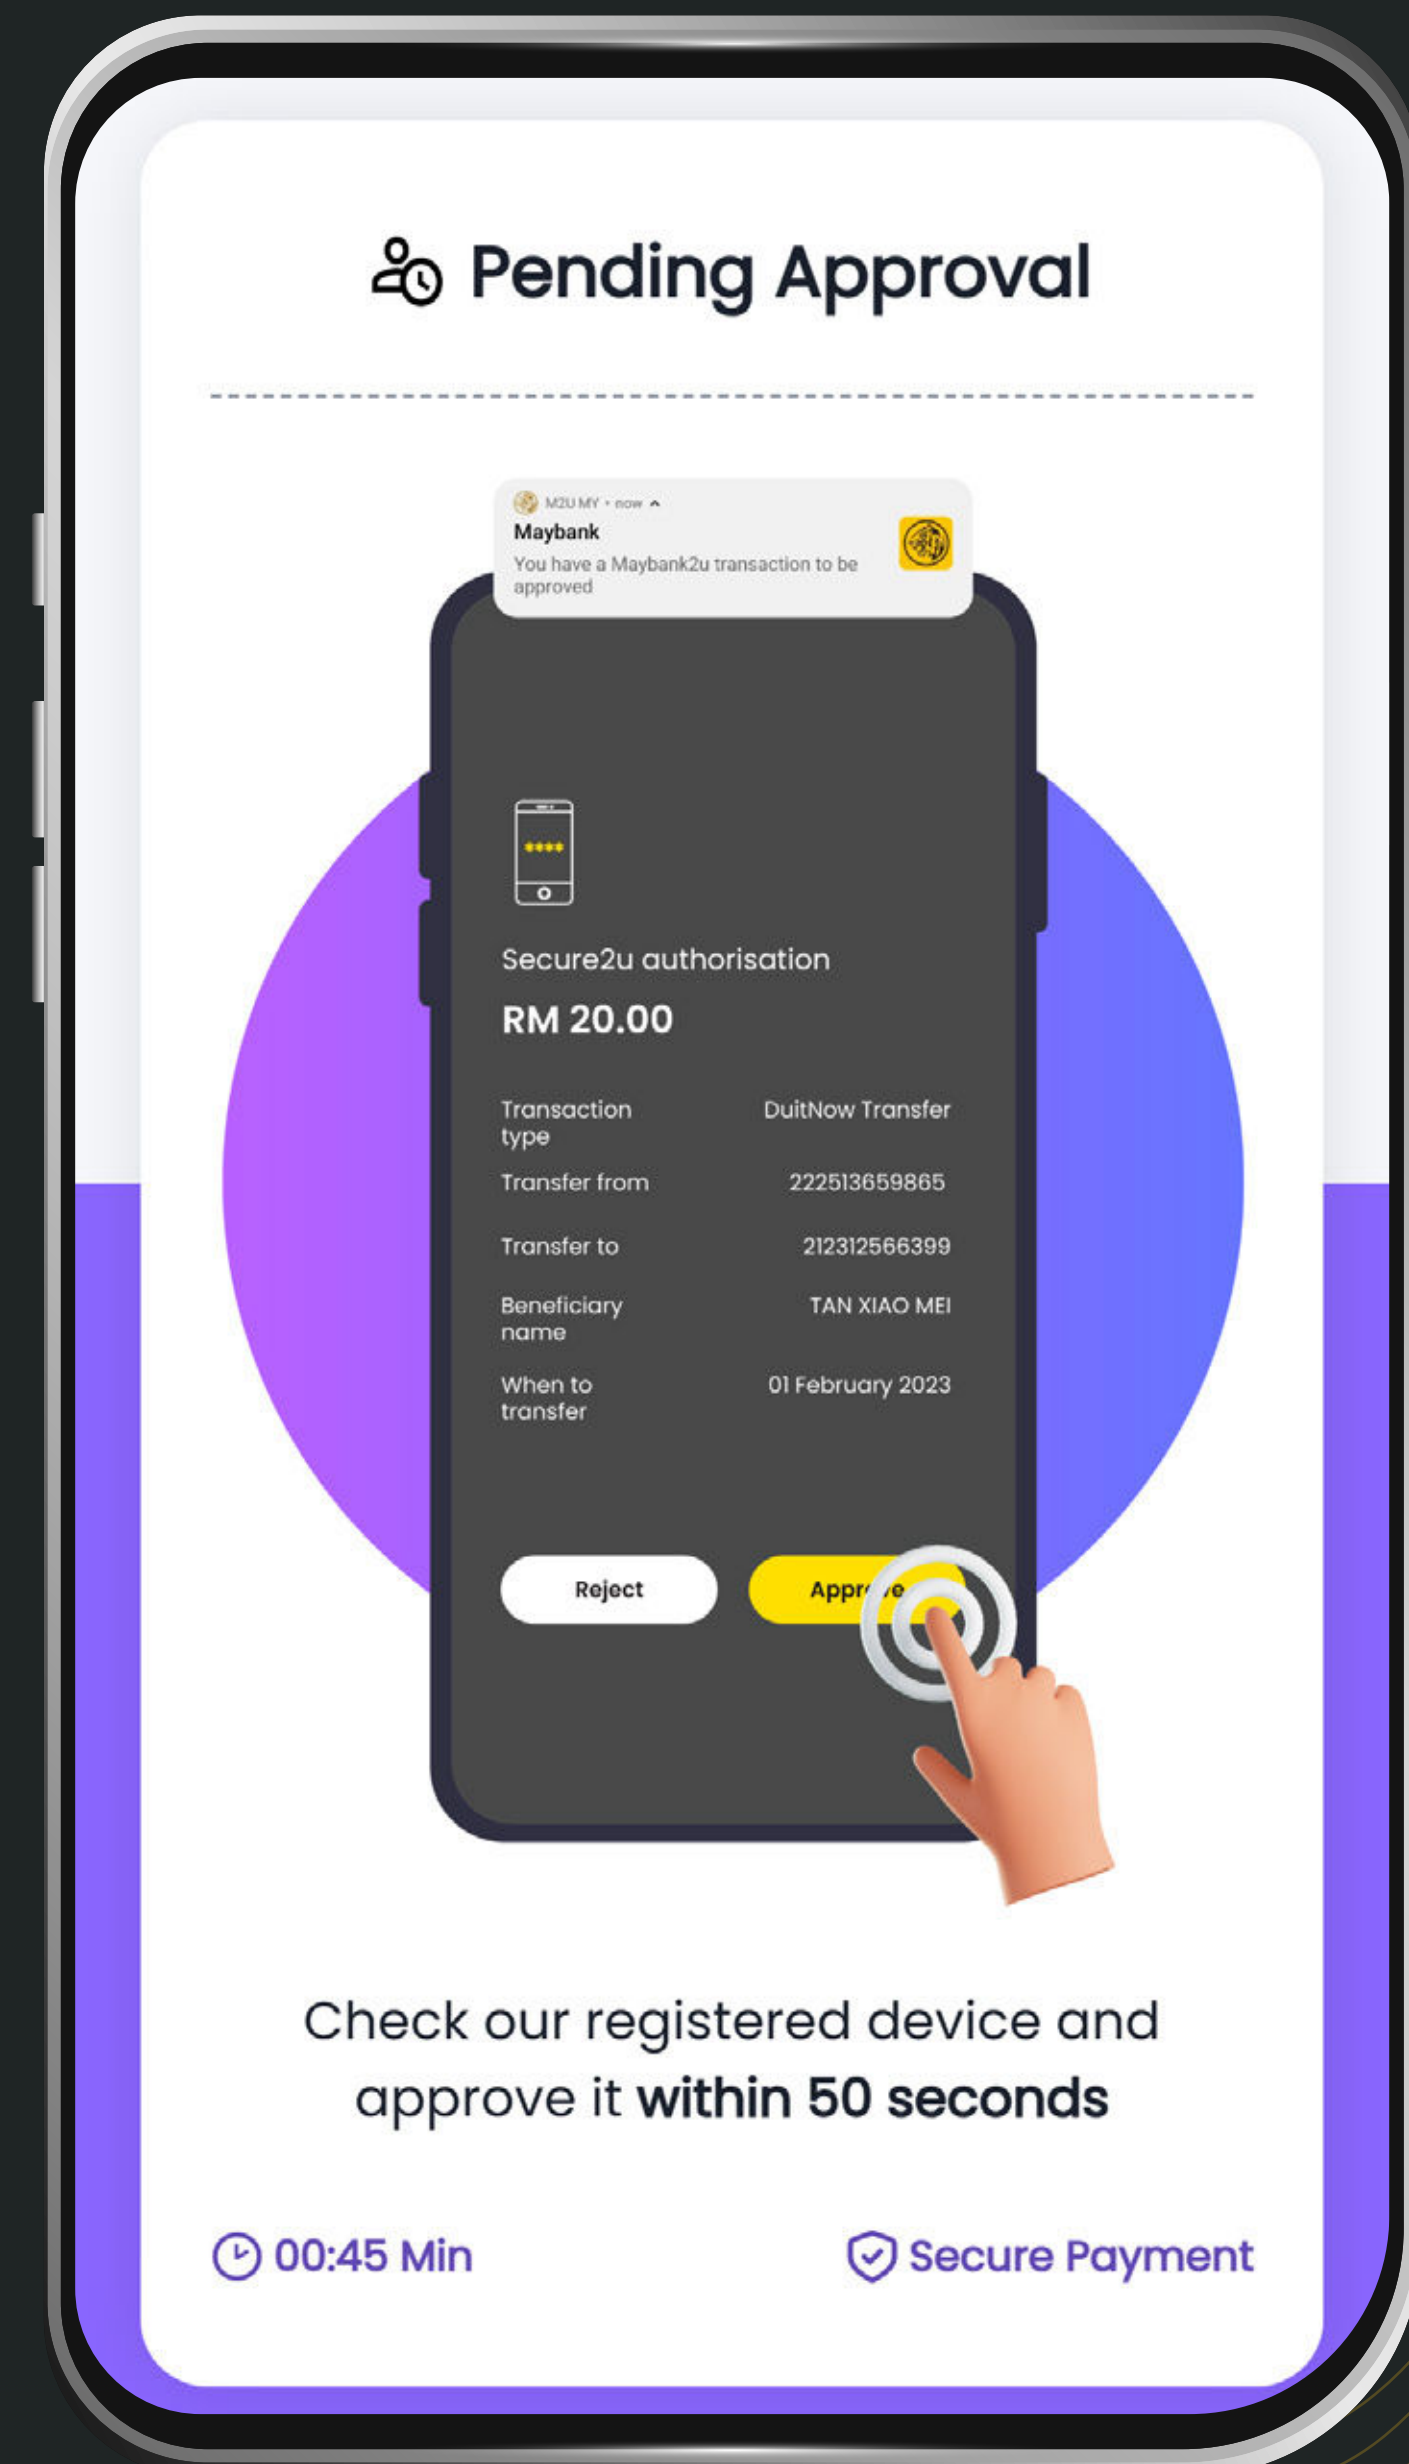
Pending Approval

M2U MY • now

Maybank

You have a Maybank2u transaction to be approved

Secure2u authorisation

RM 20.00

| Transaction type | DuitNow Transfer |
|---|---|
| Transfer from | 222513659865 |
| Transfer to | 212312566399 |
| Beneficiary name | TAN XIAO MEI |
| When to transfer | 01 February 2023 |

Reject

Appr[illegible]e

Check our registered device and approve it **within 50 seconds**

00:45 Min

Secure Payment